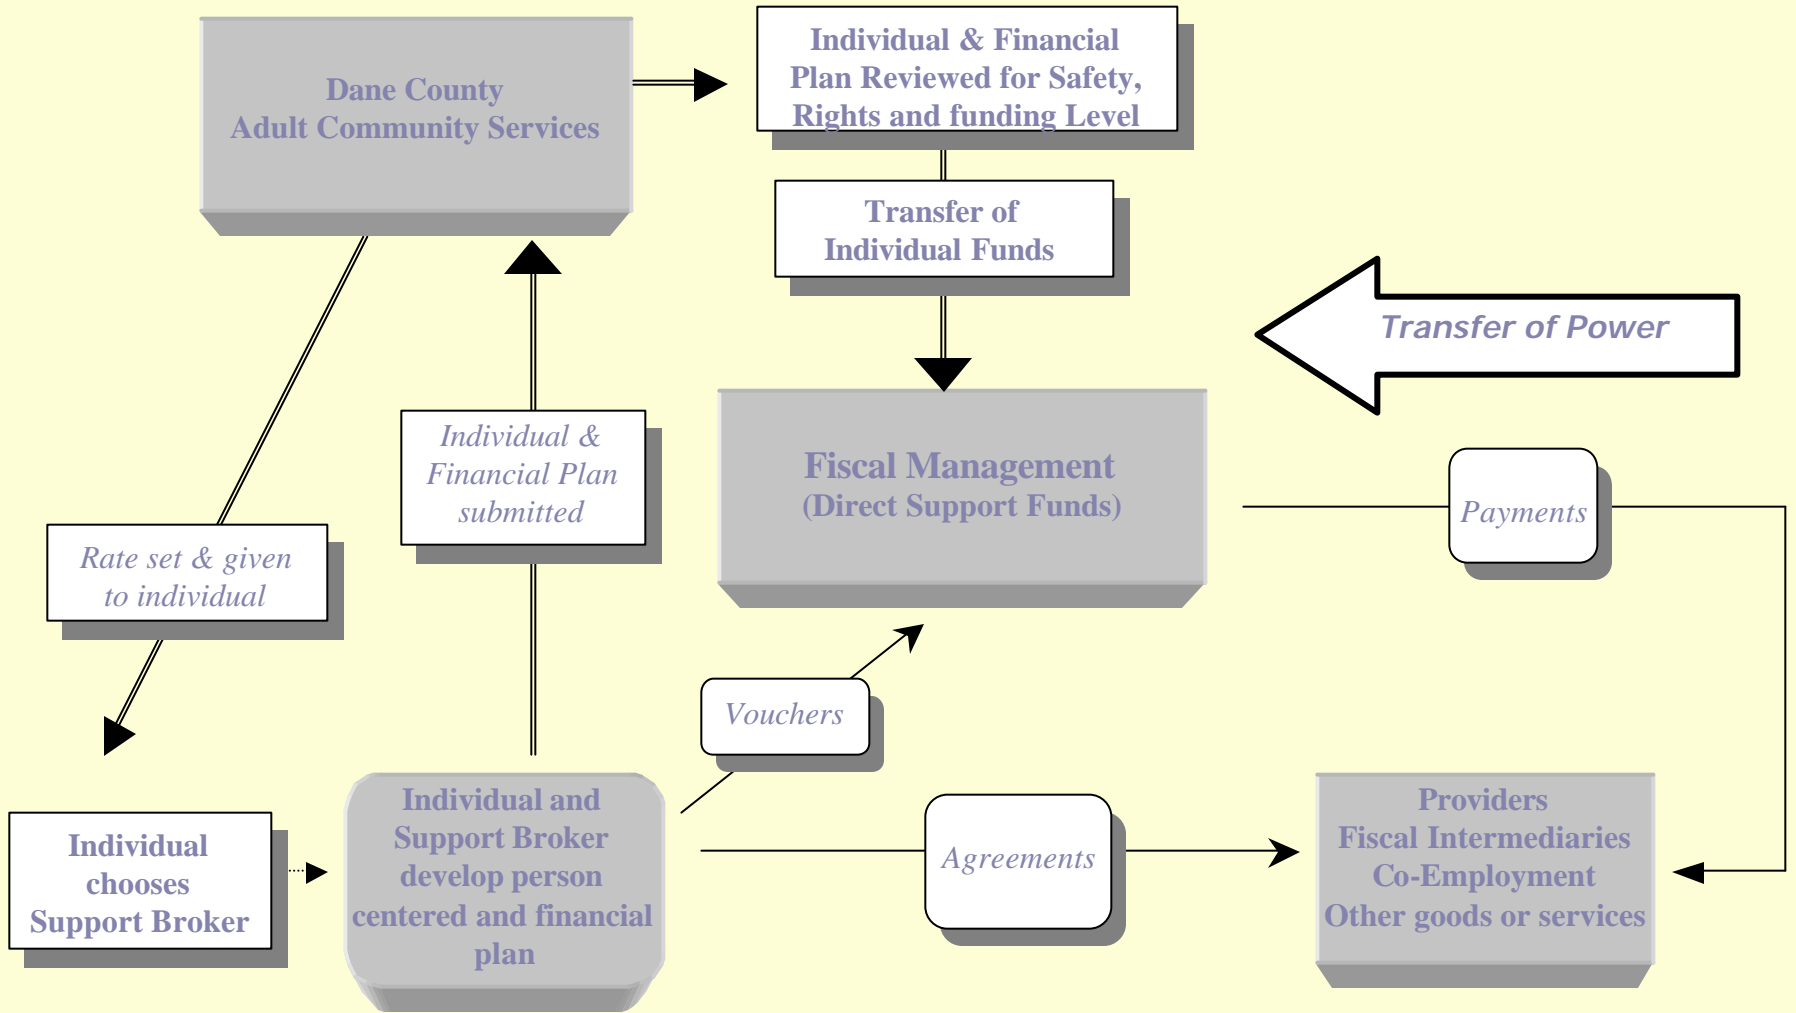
Dane County
Adult Community Services

Individual & Financial Plan Reviewed for Safety, Rights and funding Level

Transfer of Individual Funds

Transfer of Power

Rate set & given to individual

Individual & Financial Plan submitted

Fiscal Management
(Direct Support Funds)

Payments

Vouchers

Individual chooses Support Broker

Individual and Support Broker develop person centered and financial plan

Agreements

Providers
Fiscal Intermediaries
Co-Employment
Other goods or services